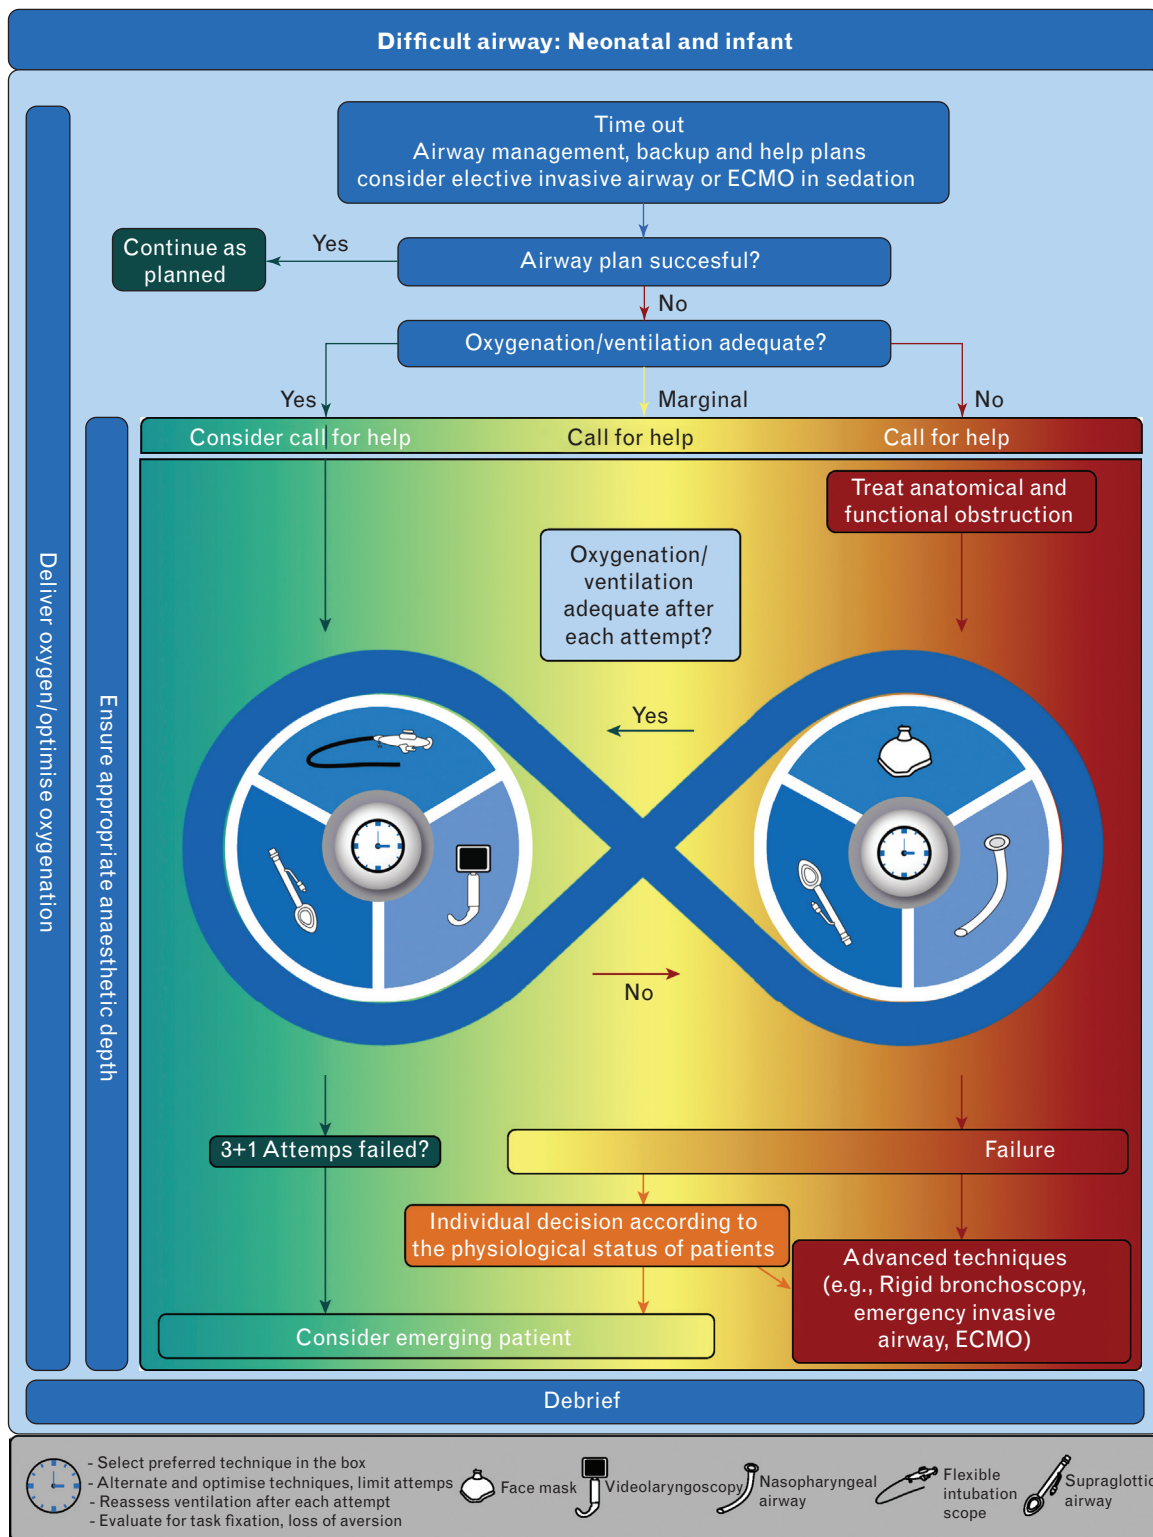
Difficult airway: Neonatal and infant

Time out
Airway management, backup and help plans
consider elective invasive airway or ECMO in sedation

Continue as planned

Yes

Airway plan succesful?

No

Oxygenation/ventilation adequate?

Yes

Marginal

No

Consider call for help

Call for help

Call for help

Deliver oxygen/optimise oxygenation

Ensure appropriate anaesthetic depth

Treat anatomical and functional obstruction

Oxygenation/ ventilation adequate after each attempt?

Yes

No

3+1 Attemps failed?

Failure

Individual decision according to the physiological status of patients

Advanced techniques (e.g., Rigid bronchoscopy, emergency invasive airway, ECMO)

Consider emerging patient

Debrief

- Select preferred technique in the box
- Alternate and optimise techniques, limit attemps
- Reassess ventilation after each attempt
- Evaluate for task fixation, loss of aversion

Face mask

Videolaryngoscopy

Nasopharyngeal airway

Flexible intubation scope

Supraglottic airway